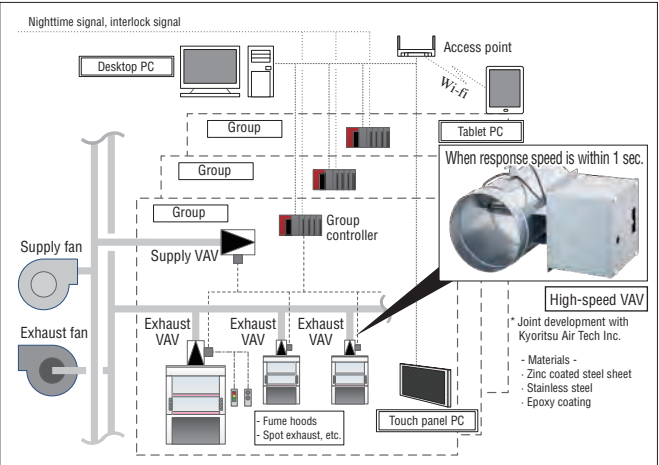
Nighttime signal, interlock signal

Desktop PC

Access point

Wi-fi

Tablet PC

Group

Group

Group

When response speed is within 1 sec.

Group controller

Supply fan

Supply VAV

High-speed VAV

Exhaust fan

Exhaust VAV

Exhaust VAV

Exhaust VAV

* Joint development with Kyoritsu Air Tech Inc.

- Materials -
· Zinc coated steel sheet
· Stainless steel
· Epoxy coating

- Fume hoods
- Spot exhaust, etc.

Touch panel PC